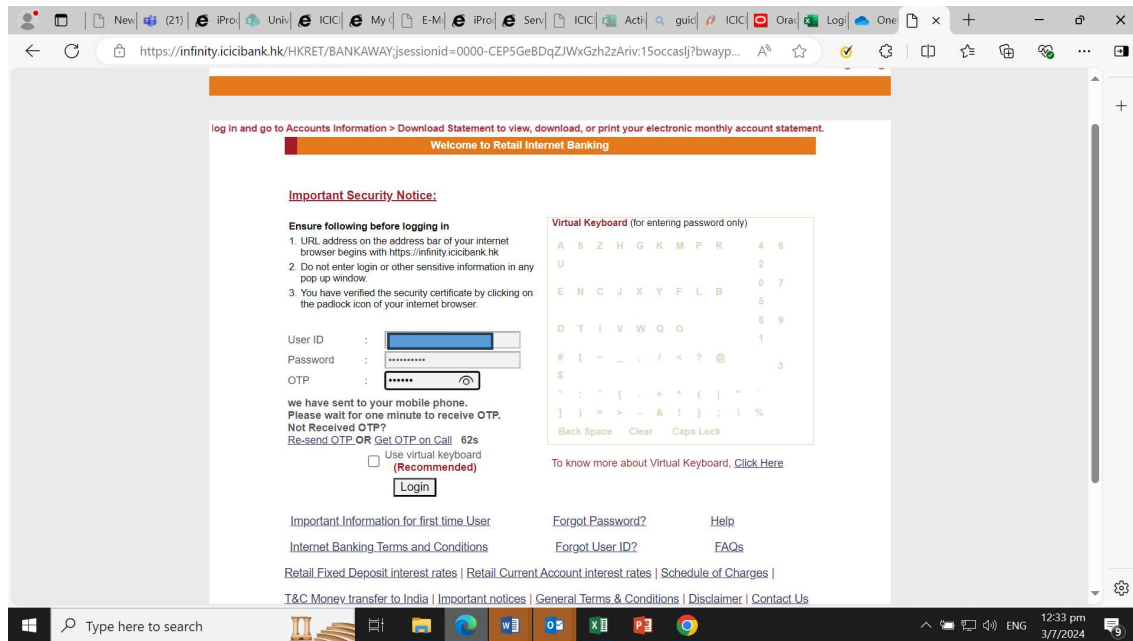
New (21) iPro Univ ICICI My E-M iPro Serv ICIC Acti guid ICIC Orad Logi One

https://infinity.icicibank.hk/HKRET/BANKAWAY;jsessionid=0000-CEP5GeBDqZJWxGzh2zAriv:15occaslj?bwayp...

log in and go to Accounts Information > Download Statement to view, download, or print your electronic monthly account statement.

Welcome to Retail Internet Banking

Important Security Notice:

Ensure following before logging in
1. URL address on the address bar of your internet browser begins with https://infinity.icicibank.hk
2. Do not enter login or other sensitive information in any pop up window.
3. You have verified the security certificate by clicking on the padlock icon of your internet browser.

Virtual Keyboard (for entering password only)

A S Z H G K M P R 4 6
U 2
0 7
E N C J X Y F L B 5
8 9
D T I V W Q O 1
# [ ~ _ , / < ? @ 3
$
^ : ' { . + * ( | " '
] } = > - & ! ) ; \ %
Back Space Clear Caps Lock

User ID :
Password : ••••••••••
OTP : ••••••

we have sent to your mobile phone.
Please wait for one minute to receive OTP.
Not Received OTP?
Re-send OTP OR Get OTP on Call 62s

Use virtual keyboard
(Recommended)

Login

To know more about Virtual Keyboard, Click Here

Important Information for first time User Forgot Password? Help

Internet Banking Terms and Conditions Forgot User ID? FAQs

Retail Fixed Deposit interest rates | Retail Current Account interest rates | Schedule of Charges |

T&C Money transfer to India | Important notices | General Terms & Conditions | Disclaimer | Contact Us

Type here to search

ENG 12:33 pm 3/7/2024 9